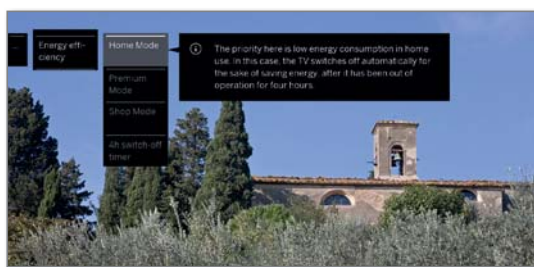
...

Energy efficiency

Home Mode

Premium Mode

Shop Mode

4h switch-off timer

The priority here is low energy consumption in home use. In this case, the TV switches off automatically for the sake of saving energy, after it has been out of operation for four hours.